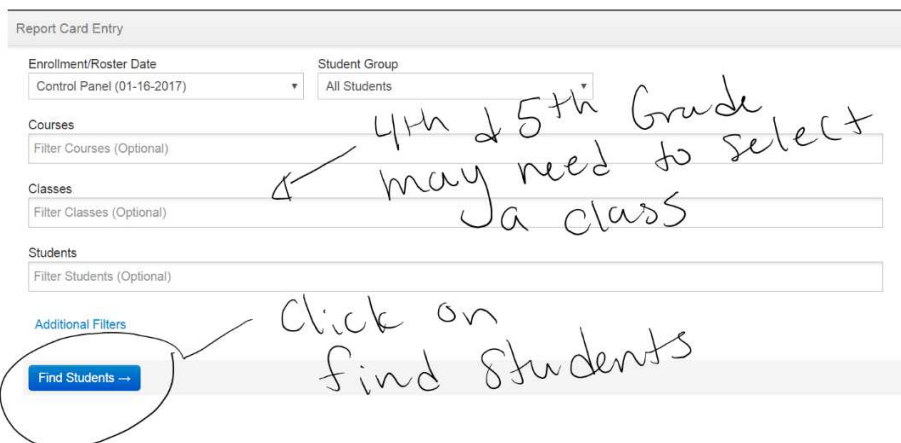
Report Card Entry

Enrollment/Roster Date
Control Panel (01-16-2017)

Student Group
All Students

Courses
Filter Courses (Optional)

4th & 5th Grade may need to select a class

Classes
Filter Classes (Optional)

Students
Filter Students (Optional)

Additional Filters

Click on find Students

Find Students →